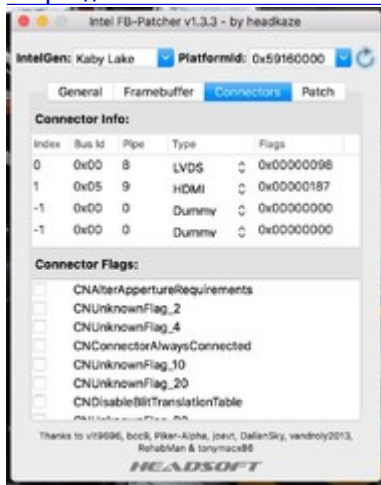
Intel FB-Patcher v1.3.3 - by headkaze

IntelGen: Kaby Lake Platformld: 0x59160000

General Framebuffer Connectors Patch

Connector Info:

| Index | Bus Id | Pipe | Type | Flags |
|---|---|---|---|---|
| 0 | 0x00 | 8 | LVDS | 0x00000098 |
| 1 | 0x05 | 9 | HDMI | 0x00000187 |
| -1 | 0x00 | 0 | Dummy | 0x00000000 |
| -1 | 0x00 | 0 | Dummy | 0x00000000 |

Connector Flags:

CNAlterAppertureRequirements
CNUnknownFlag_2
CNUnknownFlag_4
CNConnectorAlwaysConnected
CNUnknownFlag_10
CNUnknownFlag_20
CNDisableBlitTranslationTable
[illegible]

Thanks to vit9696, bcc9, Piker-Alpha, joevt, DalianSky, vandroiy2013, RehabMan & tonymacx86

HEADSOFT